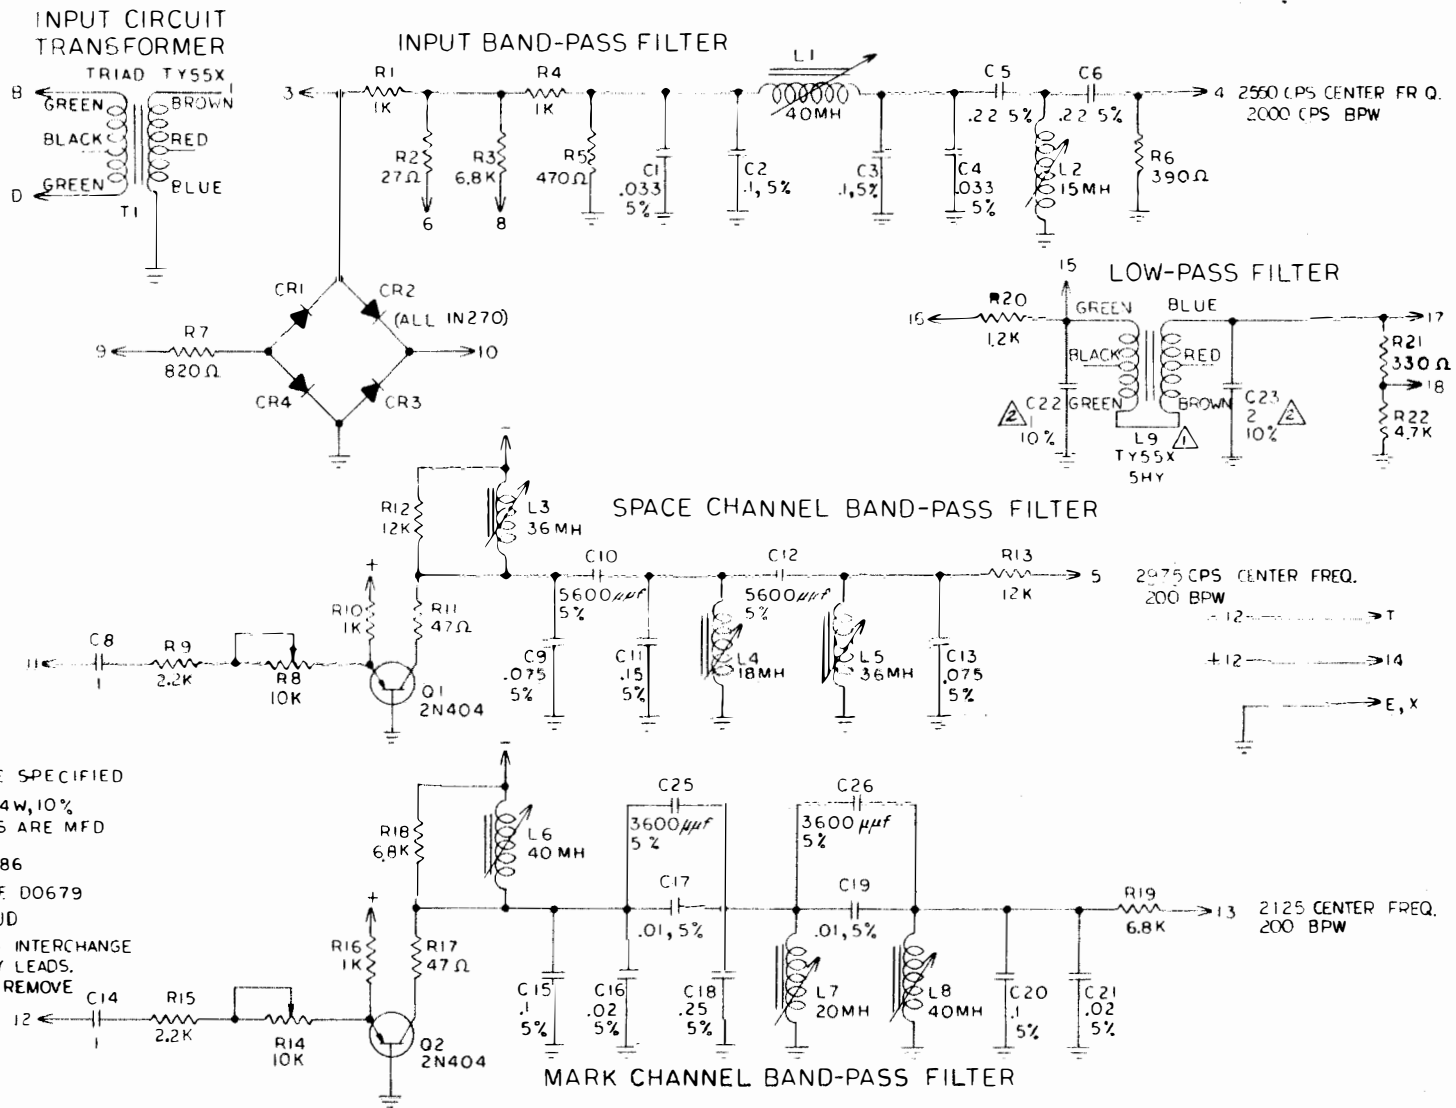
INPUT CIRCUIT TRANSFORMER

TRIAD TY55X

B GREEN BROWN 1

BLACK RED

D GREEN BLUE

T1

INPUT BAND-PASS FILTER

3 R1 1K R4 1K L1 40MH C5 .22 5% C6 .22 5% 4 2550 CPS CENTER FR Q. 2000 CPS BPW

R2 27Ω 6 R3 6.8K 8 R5 470Ω C1 .033 5% C2 .1, 5% C3 .1, 5% C4 .033 5% L2 15MH R6 390Ω

CR1 CR2 (ALL IN270)

9 R7 820Ω 10

CR4 CR3

15 LOW-PASS FILTER

16 R20 1.2K GREEN BLUE 17

BLACK RED R21 330Ω 18

2 C22 1 10% GREEN BROWN C23 2 10% 2 R22 4.7K

L9 1 TY55X 5HY

SPACE CHANNEL BAND-PASS FILTER

R12 12K L3 36MH

C10 C12 R13 5 2975 CPS CENTER FREQ. 200 BPW

R10 1K R11 47Ω 5600μμf 5% 5600μμf 5% 12K

-12 T

+12 14

E, X

11 C8 1 R9 2.2K R8 10K Q1 2N404 C9 .075 5% C11 .15 5% L4 18MH L5 36MH C13 .075 5%

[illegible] SPECIFIED
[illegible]4W, 10%
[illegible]S ARE MFD
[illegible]86
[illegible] D0679
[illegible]D
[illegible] INTERCHANGE
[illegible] LEADS.
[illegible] REMOVE

C25 C26

R18 6.8K L6 40 MH 3600μμf 5% 3600μμf 5%

C17 C19 R19 13 2125 CENTER FREQ. 200 BPW

R16 1K R17 47Ω .01, 5% .01, 5% 6.8K

12 C14 1 R15 2.2K R14 10K Q2 2N404 C15 .1 5% C16 .02 5% C18 .25 5% L7 20MH L8 40MH C20 .1 5% C21 .02 5%

MARK CHANNEL BAND-PASS FILTER